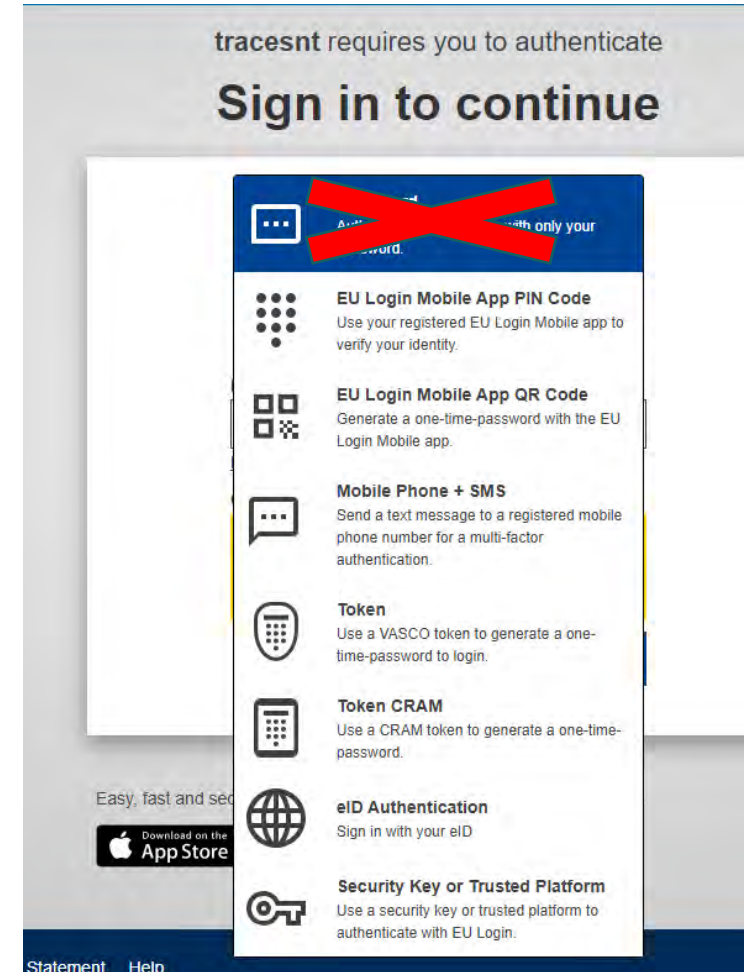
tracesnt requires you to authenticate

Sign in to continue

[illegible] with only your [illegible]ssword.

EU Login Mobile App PIN Code
Use your registered EU Login Mobile app to verify your identity.

EU Login Mobile App QR Code
Generate a one-time-password with the EU Login Mobile app.

Mobile Phone + SMS
Send a text message to a registered mobile phone number for a multi-factor authentication.

Token
Use a VASCO token to generate a one-time-password to login.

Token CRAM
Use a CRAM token to generate a one-time-password.

eID Authentication
Sign in with your eID

Security Key or Trusted Platform
Use a security key or trusted platform to authenticate with EU Login.

Easy, fast and sec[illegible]

Download on the App Store

Statement Help